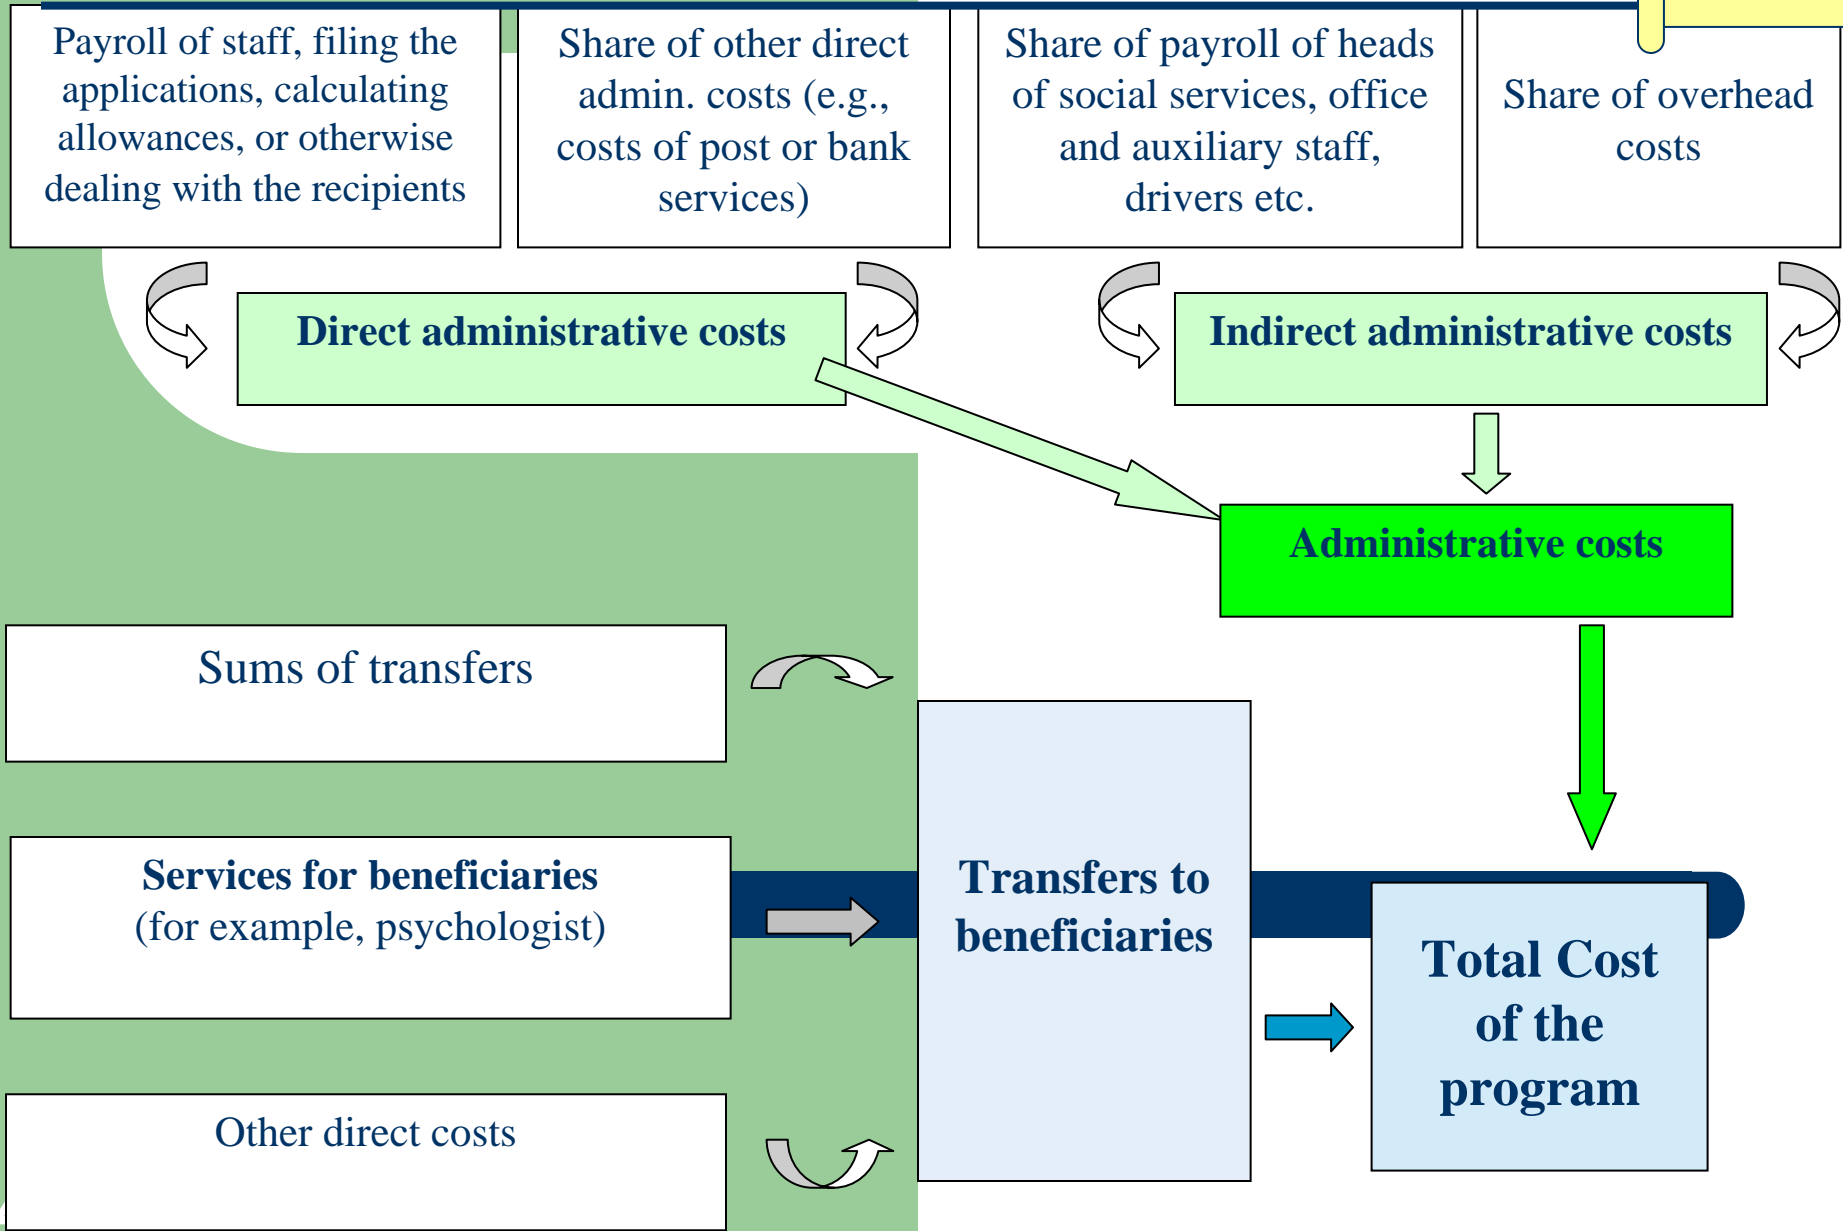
Payroll of staff, filing the applications, calculating allowances, or otherwise dealing with the recipients

Share of other direct admin. costs (e.g., costs of post or bank services)

Share of payroll of heads of social services, office and auxiliary staff, drivers etc.

Share of overhead costs

Direct administrative costs

Indirect administrative costs

Administrative costs

Sums of transfers

Services for beneficiaries
(for example, psychologist)

Transfers to beneficiaries

Total Cost of the program

Other direct costs